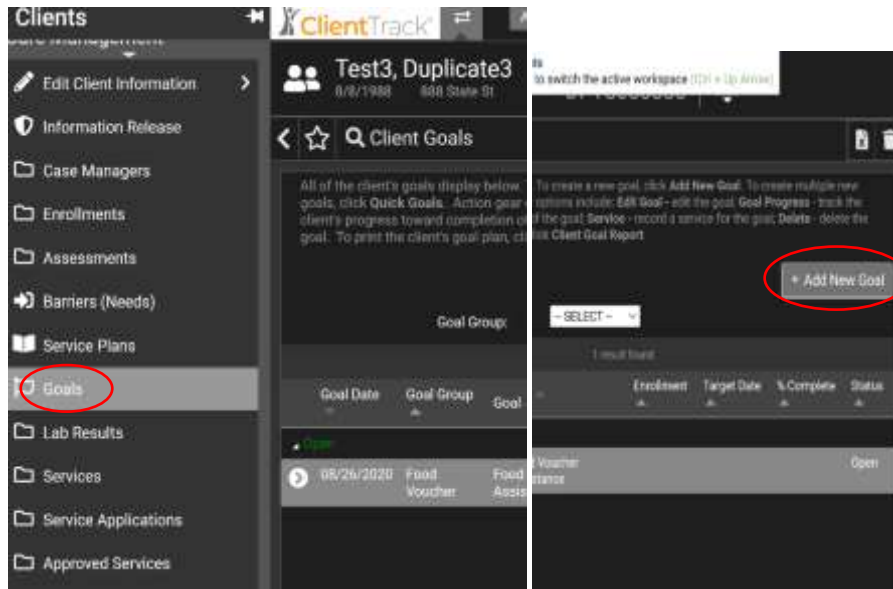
Clients

Care Management

Edit Client Information

Information Release

Case Managers

Enrollments

Assessments

Barriers (Needs)

Service Plans

Goals

Lab Results

Services

Service Applications

Approved Services

ClientTrack

Test3, Duplicate3

8/8/1988 888 State St

Client Goals

to switch the active workspace (Ctrl + Up Arrow)

All of the client's goals display below. To create a new goal, click Add New Goal. To create multiple new goals, click Quick Goals. Action gear options include: Edit Goal - edit the goal; Goal Progress - track the client's progress toward completion of the goal; Service - record a service for the goal; Delete - delete the goal. To print the client's goal plan, click Client Goal Report.

+ Add New Goal

Goal Group: -- SELECT --

1 result found

| Goal Date | Goal Group | Goal | Enrollment | Target Date | % Complete | Status |
|---|---|---|---|---|---|---|
| Open | | | | | | |
| 08/26/2020 | Food Voucher | Food Voucher Assistance | | | | Open |